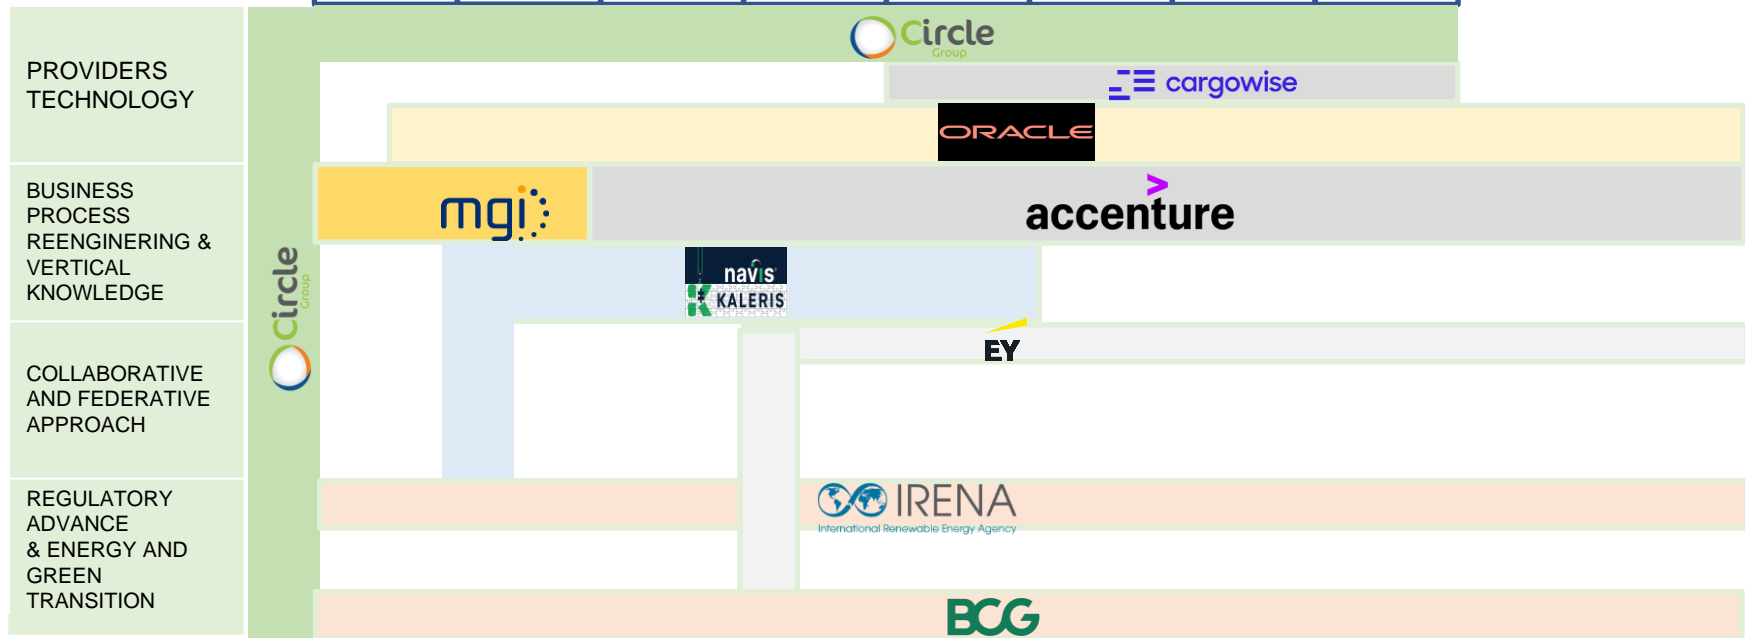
PROVIDERS TECHNOLOGY

BUSINESS PROCESS REENGINERING & VERTICAL KNOWLEDGE

COLLABORATIVE AND FEDERATIVE APPROACH

REGULATORY ADVANCE & ENERGY AND GREEN TRANSITION

Circle Group

Circle Group

cargowise

ORACLE

mgi

accenture

navis

KALERIS

EY

IRENA
International Renewable Energy Agency

BCG